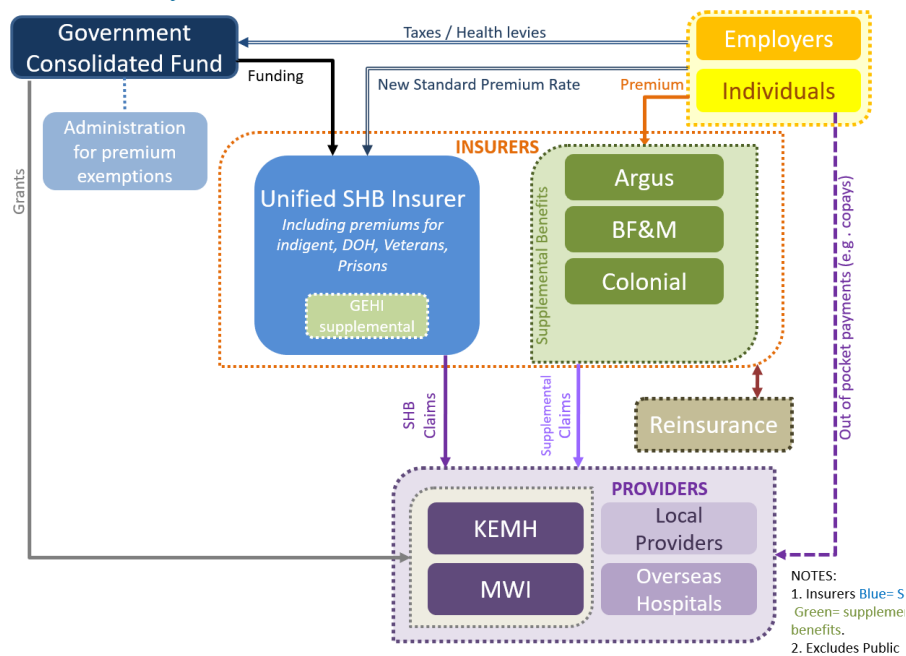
Government Consolidated Fund

Taxes / Health levies

Employers

Individuals

Funding

New Standard Premium Rate

Premium

Administration for premium exemptions

Grants

INSURERS

Unified SHB Insurer
Including premiums for indigent, DOH, Veterans, Prisons

GEHI supplemental

Supplemental Benefits

Argus

BF&M

Colonial

Out of pocket payments (e.g. copays)

SHB Claims

Supplemental Claims

Reinsurance

PROVIDERS

KEMH

MWI

Local Providers

Overseas Hospitals

NOTES:
1. Insurers Blue= S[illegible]
Green= suppleme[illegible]
benefits.
2. Excludes Public